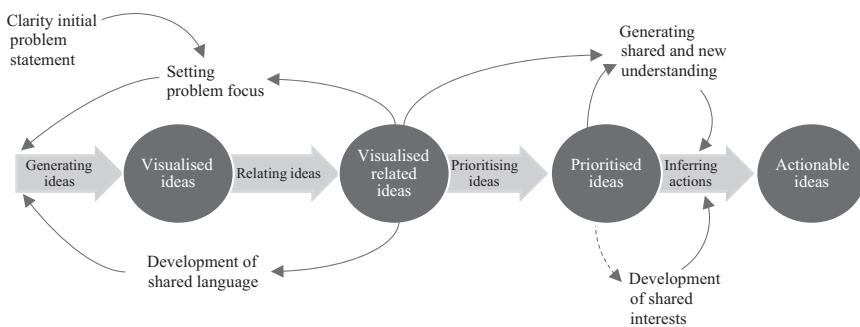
Clarity initial problem statement

Setting problem focus

Generating shared and new understanding

Generating ideas

Visualised ideas

Relating ideas

Visualised related ideas

Prioritising ideas

Prioritised ideas

Inferring actions

Actionable ideas

Development of shared language

Development of shared interests